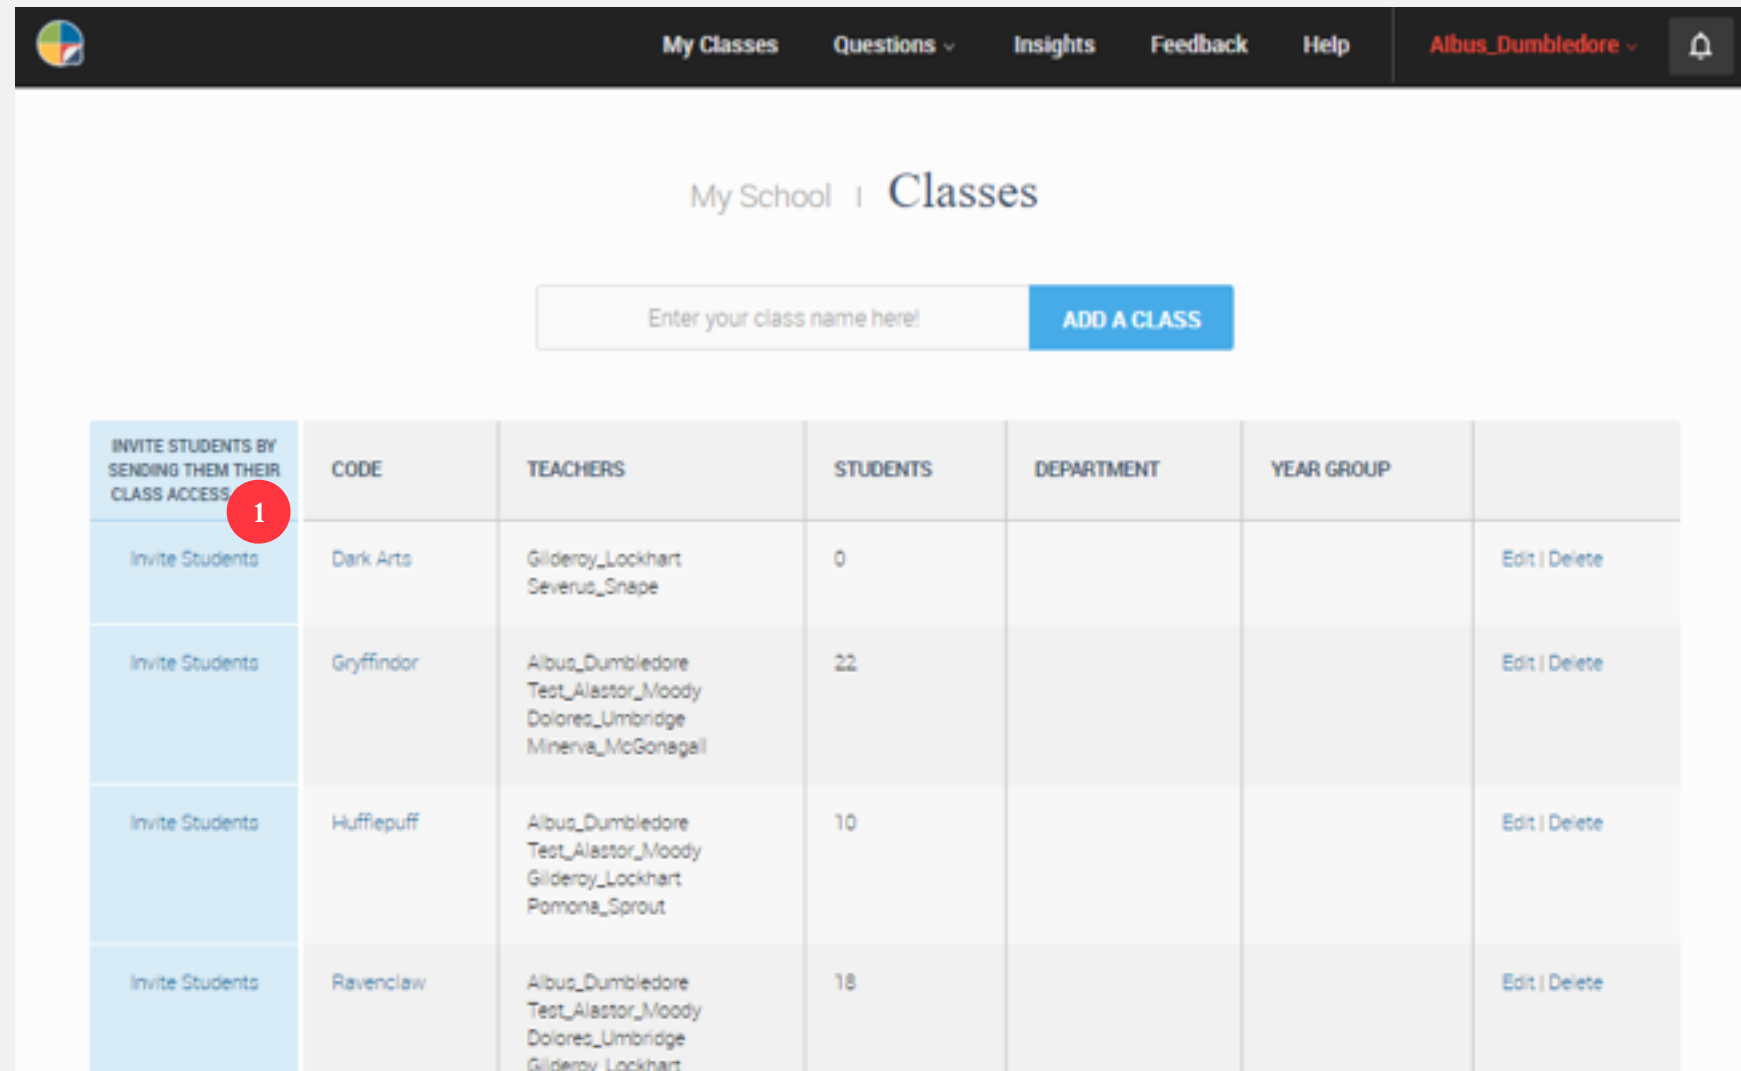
My Classes Questions Insights Feedback Help Albus_Dumbledore

My School | Classes

Enter your class name here! ADD A CLASS

| INVITE STUDENTS BY SENDING THEM THEIR CLASS ACCESS 1 | CODE | TEACHERS | STUDENTS | DEPARTMENT | YEAR GROUP | |
|---|---|---|---|---|---|---|
| Invite Students | Dark Arts | Gilderoy_Lockhart Severus_Snape | 0 | | | Edit \| Delete |
| Invite Students | Gryffindor | Albus_Dumbledore Test_Alastor_Moody Dolores_Umbridge Minerva_McGonagall | 22 | | | Edit \| Delete |
| Invite Students | Hufflepuff | Albus_Dumbledore Test_Alastor_Moody Gilderoy_Lockhart Pomona_Sprout | 10 | | | Edit \| Delete |
| Invite Students | Ravenclaw | Albus_Dumbledore Test_Alastor_Moody Dolores_Umbridge Gilderoy_Lockhart | 18 | | | Edit \| Delete |